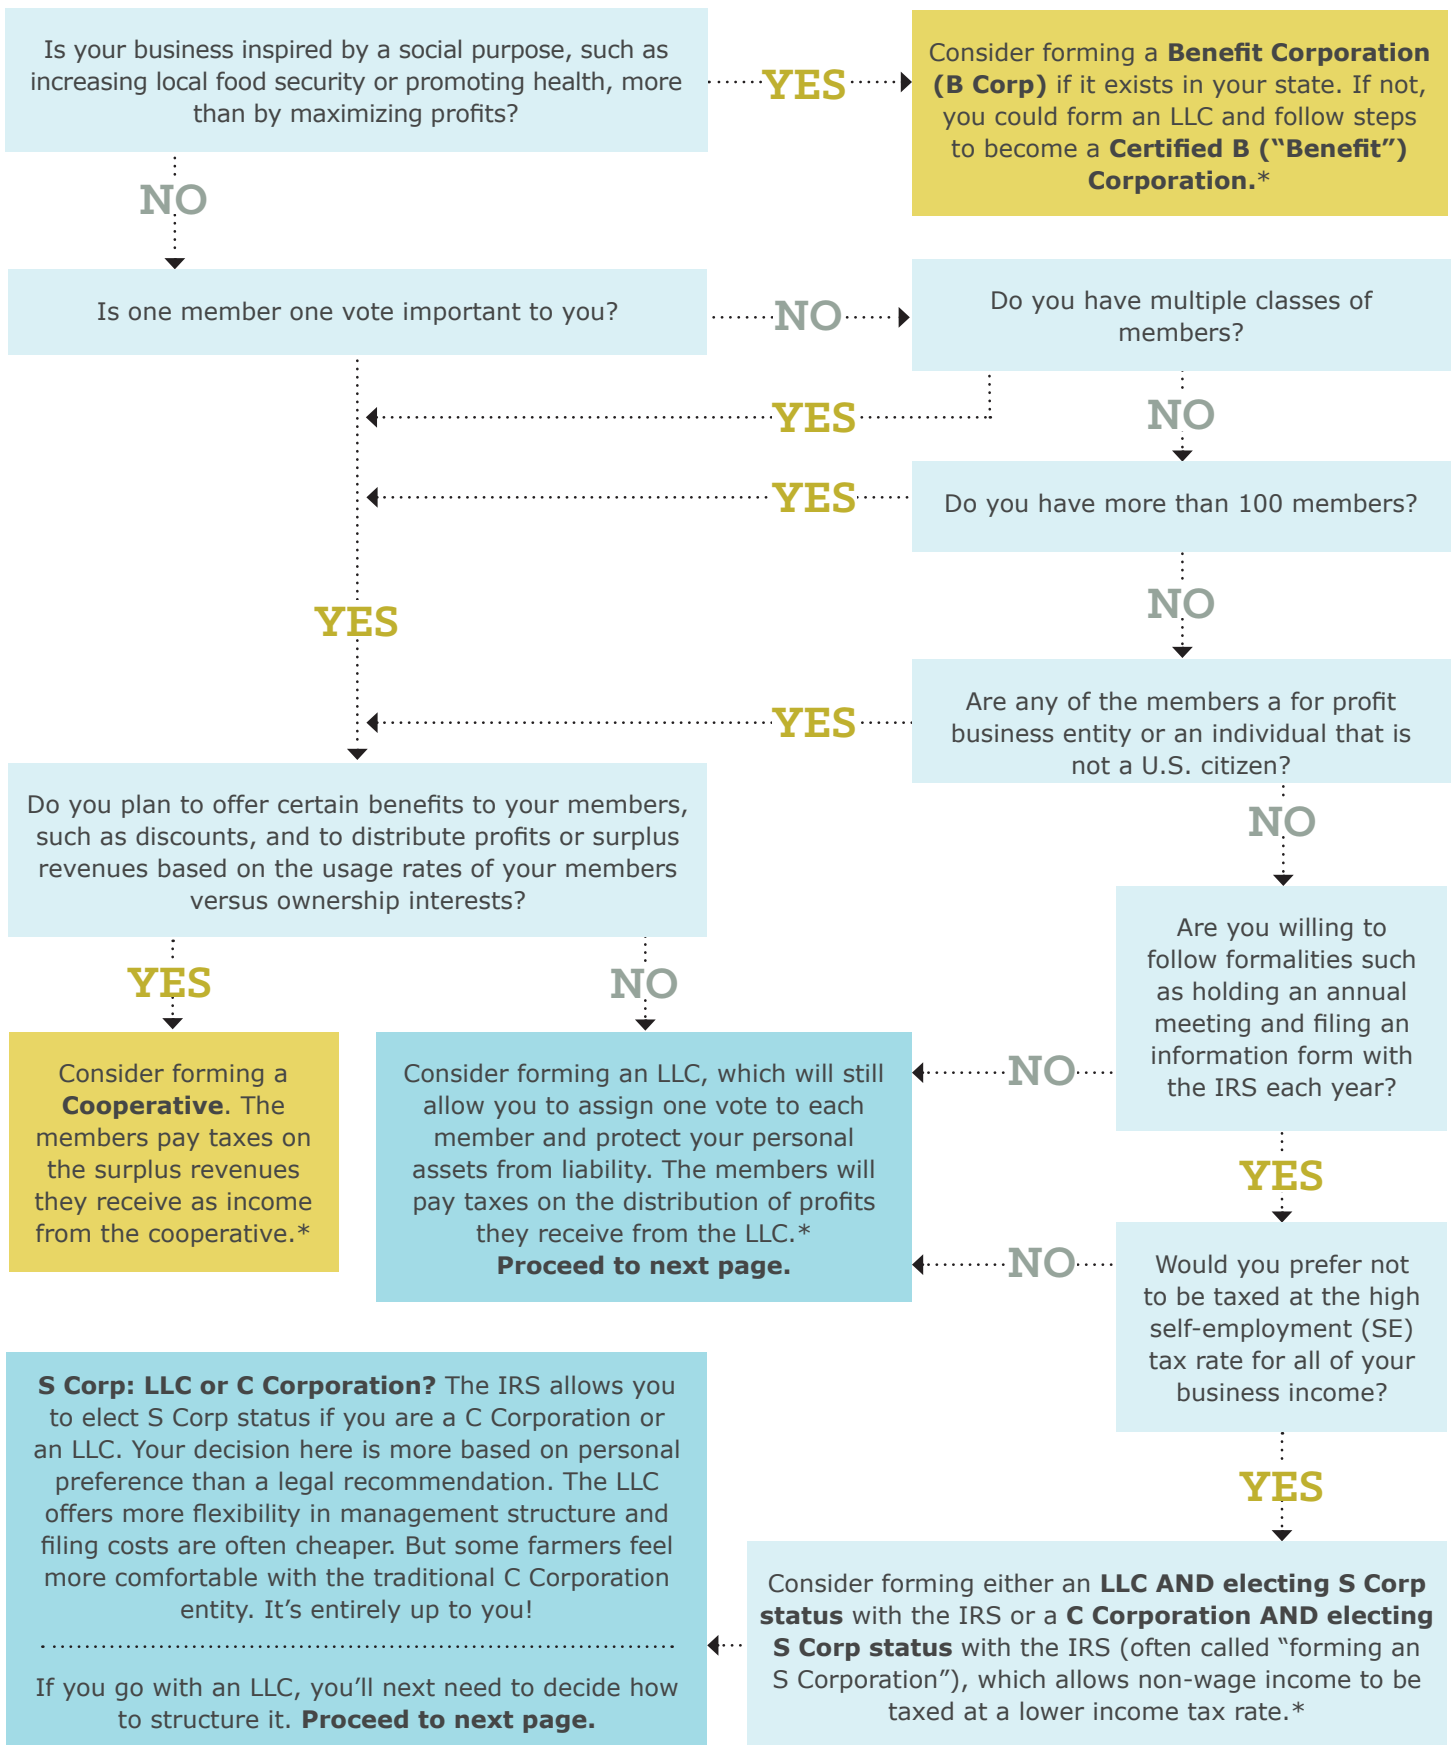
Is your business inspired by a social purpose, such as increasing local food security or promoting health, more than by maximizing profits?

YES

Consider forming a **Benefit Corporation (B Corp)** if it exists in your state. If not, you could form an LLC and follow steps to become a **Certified B ("Benefit") Corporation.***

NO

Is one member one vote important to you?

NO

Do you have multiple classes of members?

YES

NO

YES

Do you have more than 100 members?

YES

NO

YES

Are any of the members a for profit business entity or an individual that is not a U.S. citizen?

Do you plan to offer certain benefits to your members, such as discounts, and to distribute profits or surplus revenues based on the usage rates of your members versus ownership interests?

NO

YES

NO

Are you willing to follow formalities such as holding an annual meeting and filing an information form with the IRS each year?

Consider forming a **Cooperative**. The members pay taxes on the surplus revenues they receive as income from the cooperative.*

Consider forming an LLC, which will still allow you to assign one vote to each member and protect your personal assets from liability. The members will pay taxes on the distribution of profits they receive from the LLC.*
**Proceed to next page.**

NO

YES

NO

Would you prefer not to be taxed at the high self-employment (SE) tax rate for all of your business income?

**S Corp: LLC or C Corporation?** The IRS allows you to elect S Corp status if you are a C Corporation or an LLC. Your decision here is more based on personal preference than a legal recommendation. The LLC offers more flexibility in management structure and filing costs are often cheaper. But some farmers feel more comfortable with the traditional C Corporation entity. It's entirely up to you!

If you go with an LLC, you'll next need to decide how to structure it. **Proceed to next page.**

YES

Consider forming either an **LLC AND electing S Corp status** with the IRS or a **C Corporation AND electing S Corp status** with the IRS (often called "forming an S Corporation"), which allows non-wage income to be taxed at a lower income tax rate.*